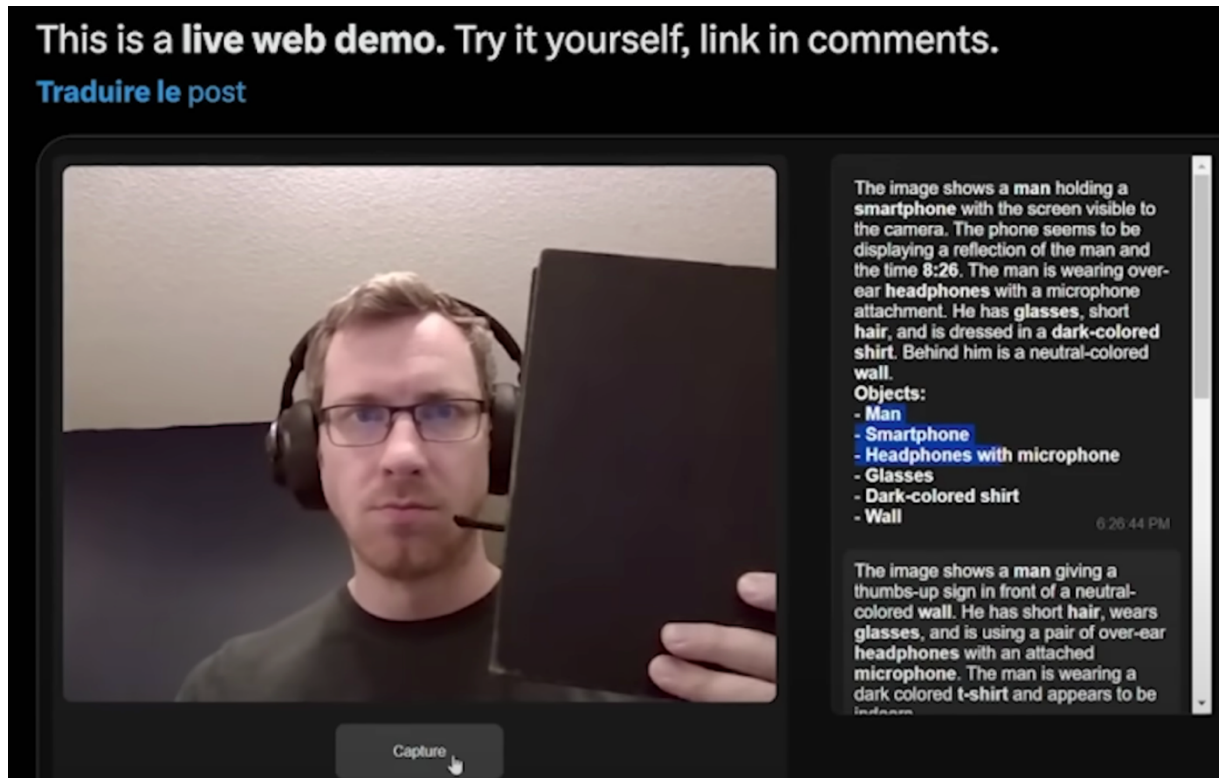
This is a **live web demo.** Try it yourself, link in comments.

Traduire le post

The image shows a **man** holding a **smartphone** with the screen visible to the camera. The phone seems to be displaying a reflection of the man and the time **8:26**. The man is wearing over-ear **headphones** with a microphone attachment. He has **glasses**, short **hair**, and is dressed in a **dark-colored shirt**. Behind him is a neutral-colored **wall**.
**Objects:**
- **Man**
- **Smartphone**
- **Headphones with microphone**
- **Glasses**
- **Dark-colored shirt**
- **Wall**

6:26:44 PM

The image shows a **man** giving a thumbs-up sign in front of a neutral-colored **wall**. He has short **hair**, wears **glasses**, and is using a pair of over-ear **headphones** with an attached **microphone**. The man is wearing a dark colored **t-shirt** and appears to be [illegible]

Capture